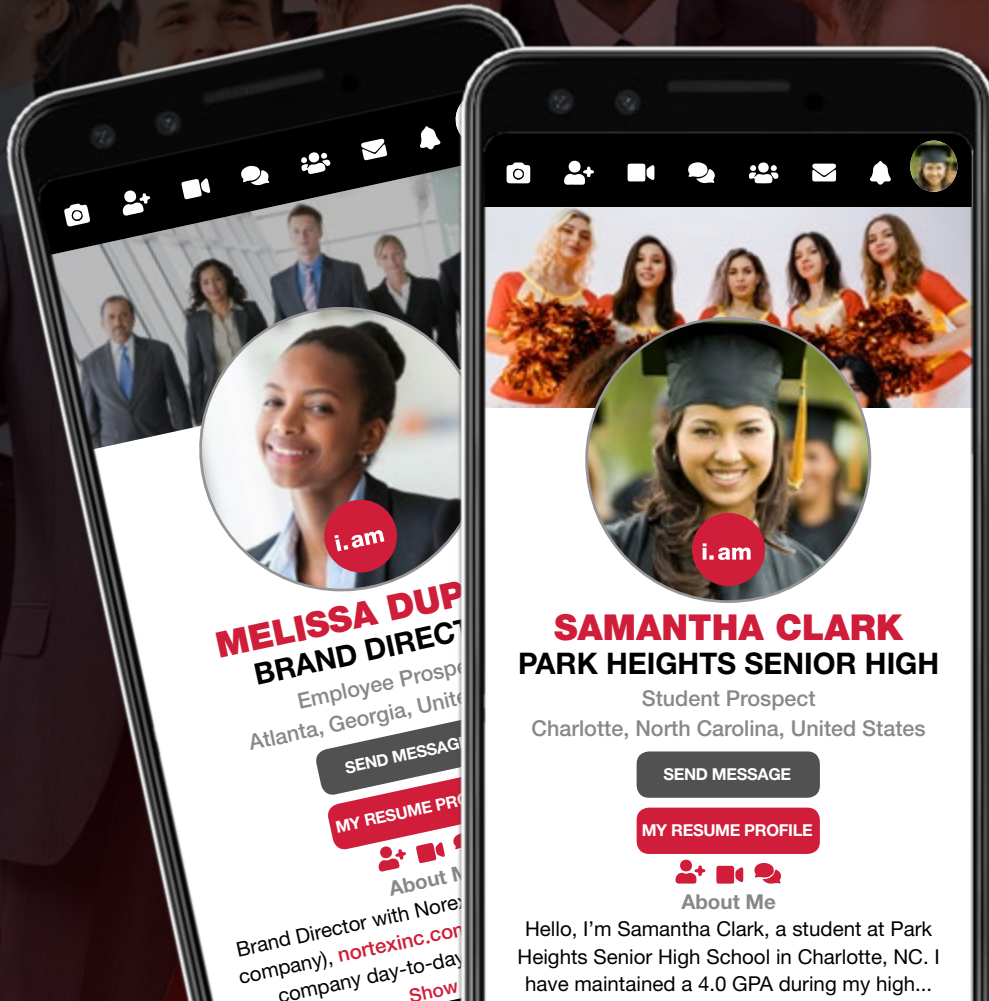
i.am

MELISSA DUP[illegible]

BRAND DIREC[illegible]

Employee Prosp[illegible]

Atlanta, Georgia, Unit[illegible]

SEND MESSAG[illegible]

MY RESUME PR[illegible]

About M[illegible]

Brand Director with Norex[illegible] company), nortexinc.com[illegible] company day-to-day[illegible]

Show

i.am

SAMANTHA CLARK

PARK HEIGHTS SENIOR HIGH

Student Prospect

Charlotte, North Carolina, United States

SEND MESSAGE

MY RESUME PROFILE

About Me

Hello, I'm Samantha Clark, a student at Park Heights Senior High School in Charlotte, NC. I have maintained a 4.0 GPA during my high...